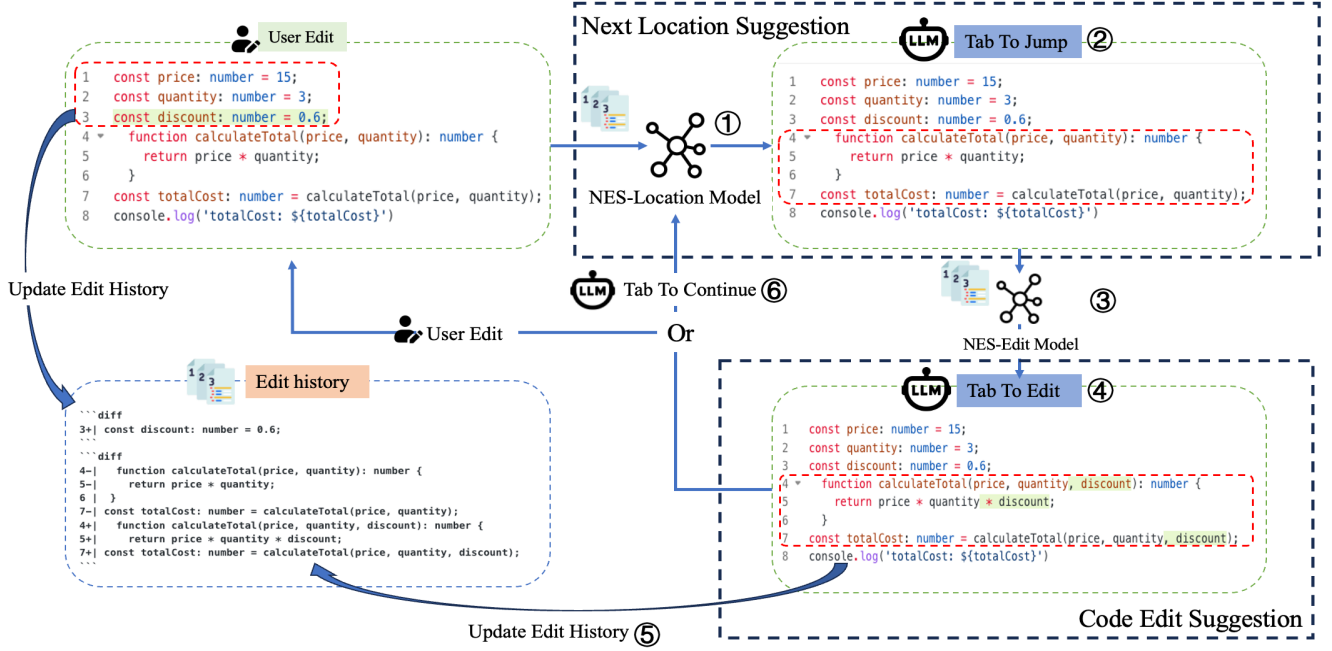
User Edit

1 const price: number = 15;
2 const quantity: number = 3;
3 const discount: number = 0.6;
4 function calculateTotal(price, quantity): number {
5 return price * quantity;
6 }
7 const totalCost: number = calculateTotal(price, quantity);
8 console.log('totalCost: ${totalCost}')

Next Location Suggestion

NES-Location Model ①

LLM Tab To Jump ②

1 const price: number = 15;
2 const quantity: number = 3;
3 const discount: number = 0.6;
4 function calculateTotal(price, quantity): number {
5 return price * quantity;
6 }
7 const totalCost: number = calculateTotal(price, quantity);
8 console.log('totalCost: ${totalCost}')

Update Edit History

LLM Tab To Continue ⑥

User Edit

Or

③

NES-Edit Model

Edit history

```diff
3+| const discount: number = 0.6;
```
```diff
4-| function calculateTotal(price, quantity): number {
5-| return price * quantity;
6 | }
7-| const totalCost: number = calculateTotal(price, quantity);
4+| function calculateTotal(price, quantity, discount): number {
5+| return price * quantity * discount;
7+| const totalCost: number = calculateTotal(price, quantity, discount);
```

LLM Tab To Edit ④

1 const price: number = 15;
2 const quantity: number = 3;
3 const discount: number = 0.6;
4 function calculateTotal(price, quantity, discount): number {
5 return price * quantity * discount;
6 }
7 const totalCost: number = calculateTotal(price, quantity, discount);
8 console.log('totalCost: ${totalCost}')

Update Edit History ⑤

Code Edit Suggestion